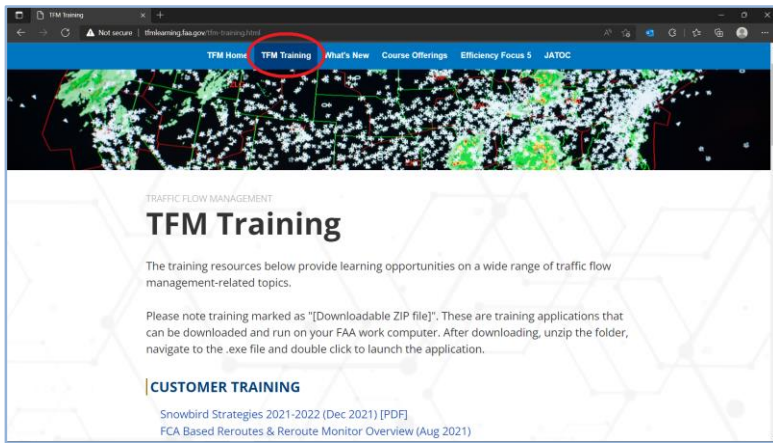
TFM Training
Not secure | tfmlearning.faa.gov/tfm-training.html

TFM Home TFM Training What's New Course Offerings Efficiency Focus 5 JATOC

TRAFFIC FLOW MANAGEMENT
TFM Training

The training resources below provide learning opportunities on a wide range of traffic flow management-related topics.

Please note training marked as "[Downloadable ZIP file]". These are training applications that can be downloaded and run on your FAA work computer. After downloading, unzip the folder, navigate to the .exe file and double click to launch the application.

CUSTOMER TRAINING

Snowbird Strategies 2021-2022 (Dec 2021) [PDF]
FCA Based Reroutes & Reroute Monitor Overview (Aug 2021)